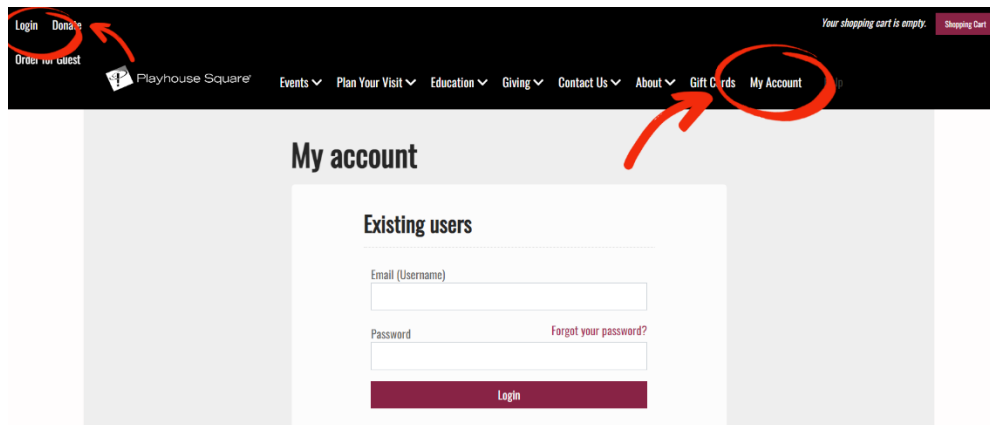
Login Donate

Order for Guest

Your shopping cart is empty. Shopping Cart

Playhouse Square

Events Plan Your Visit Education Giving Contact Us About Gift Cards My Account

My account

Existing users

Email (Username)

Password

Forgot your password?

Login